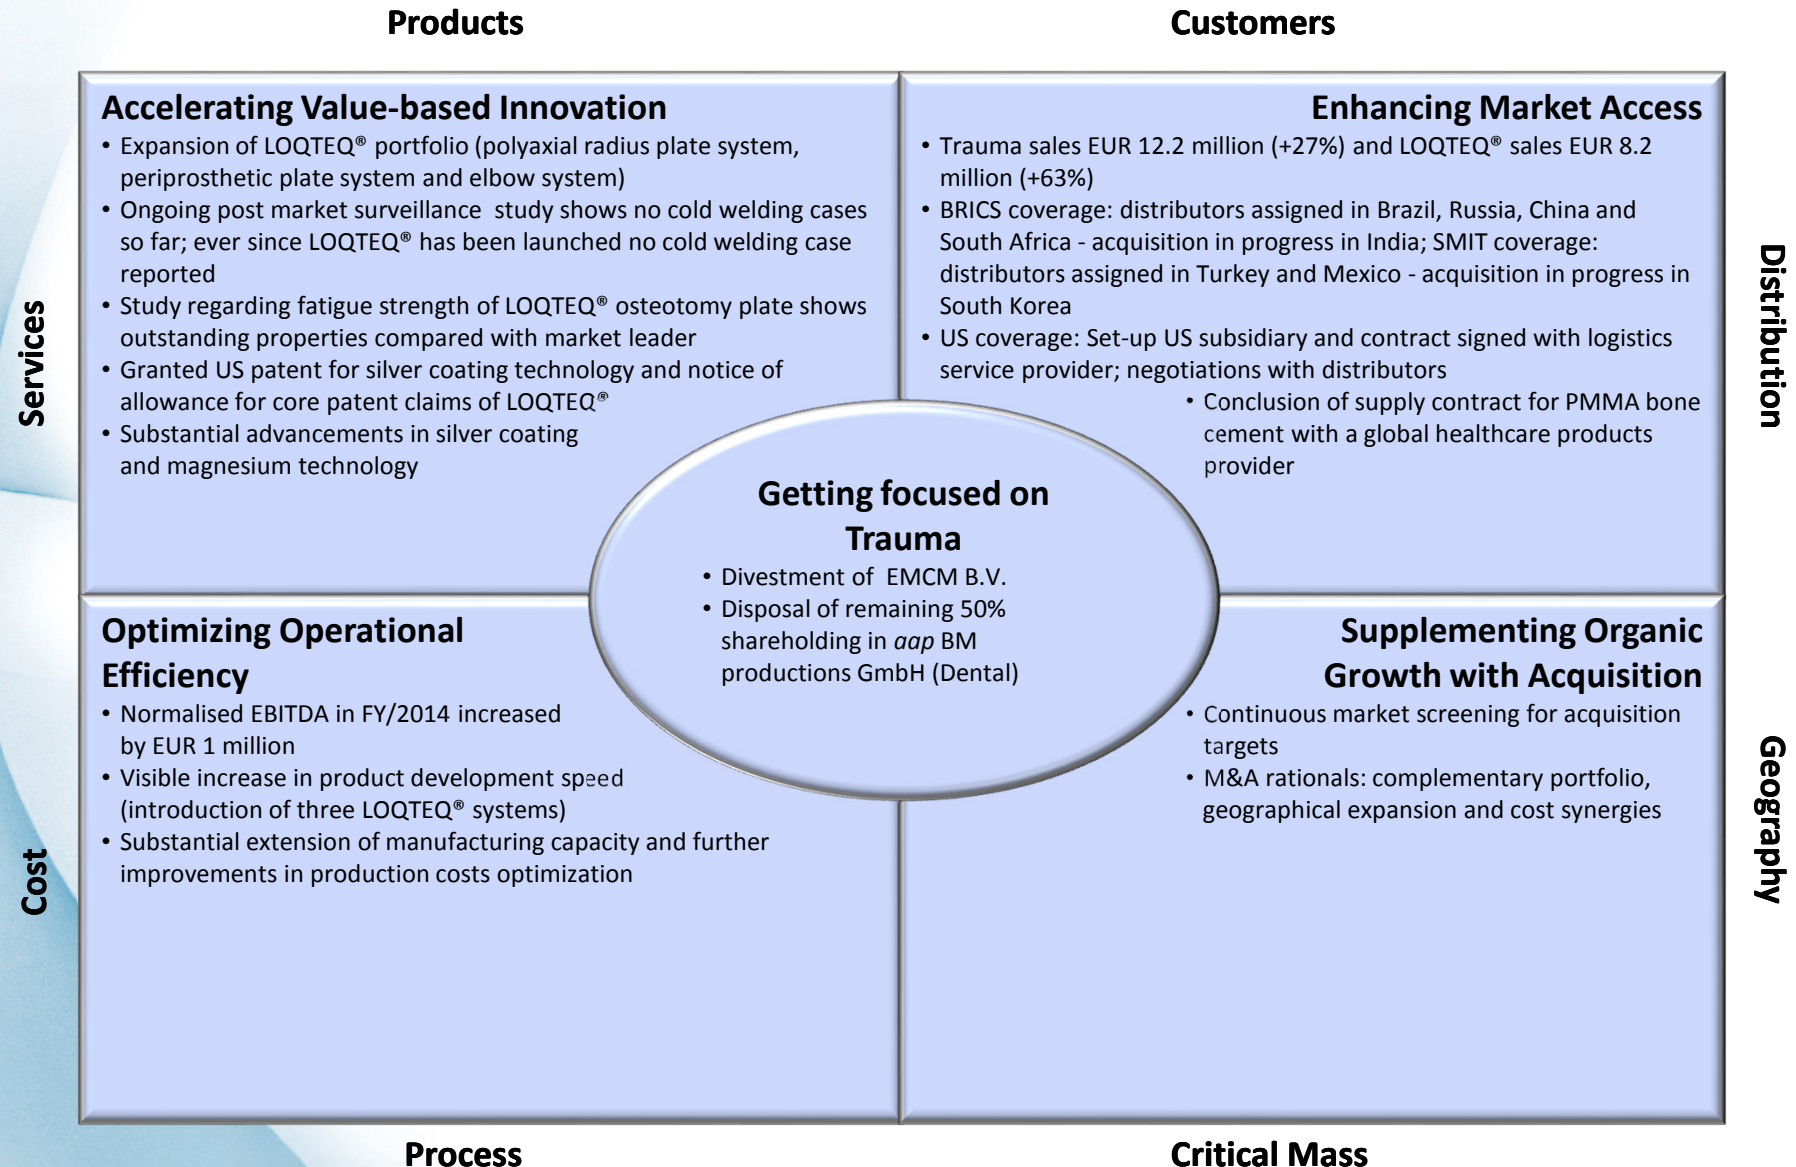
Products

Customers

Services

Distribution

Accelerating Value-based Innovation
• Expansion of LOQTEQ® portfolio (polyaxial radius plate system, periprosthetic plate system and elbow system)
• Ongoing post market surveillance study shows no cold welding cases so far; ever since LOQTEQ® has been launched no cold welding case reported
• Study regarding fatigue strength of LOQTEQ® osteotomy plate shows outstanding properties compared with market leader
• Granted US patent for silver coating technology and notice of allowance for core patent claims of LOQTEQ®
• Substantial advancements in silver coating and magnesium technology

Enhancing Market Access
• Trauma sales EUR 12.2 million (+27%) and LOQTEQ® sales EUR 8.2 million (+63%)
• BRICS coverage: distributors assigned in Brazil, Russia, China and South Africa - acquisition in progress in India; SMIT coverage: distributors assigned in Turkey and Mexico - acquisition in progress in South Korea
• US coverage: Set-up US subsidiary and contract signed with logistics service provider; negotiations with distributors
• Conclusion of supply contract for PMMA bone cement with a global healthcare products provider

Getting focused on Trauma
• Divestment of EMCM B.V.
• Disposal of remaining 50% shareholding in aap BM productions GmbH (Dental)

Optimizing Operational Efficiency
• Normalised EBITDA in FY/2014 increased by EUR 1 million
• Visible increase in product development speed (introduction of three LOQTEQ® systems)
• Substantial extension of manufacturing capacity and further improvements in production costs optimization

Supplementing Organic Growth with Acquisition
• Continuous market screening for acquisition targets
• M&A rationals: complementary portfolio, geographical expansion and cost synergies

Cost

Geography

Process

Critical Mass